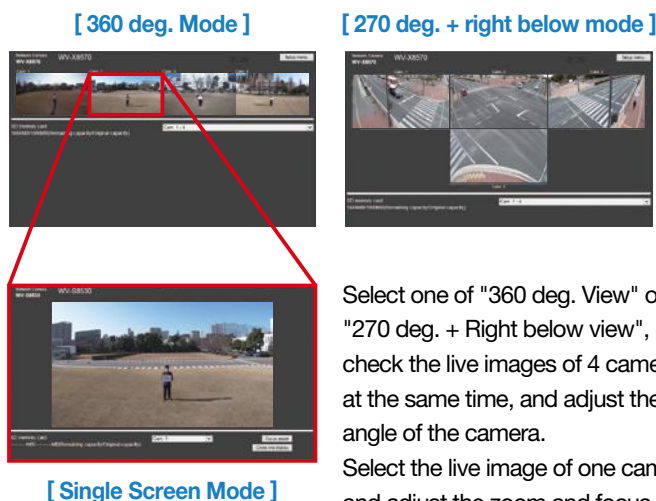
[ 360 deg. Mode ]

[ 270 deg. + right below mode ]

Network Camera WV-X8570

Setup menu

Cam. 1 - 4

WV-X8570

Setup menu

Cam. 1 - 4

Network Camera WV-S8530

Cam. 1

Focus assist

Close the display

[ Single Screen Mode ]

Select one of "360 deg. View" or "270 deg. + Right below view", check the live images of 4 came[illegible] at the same time, and adjust the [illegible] angle of the camera.

Select the live image of one cam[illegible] and adjust the zoom and focus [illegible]